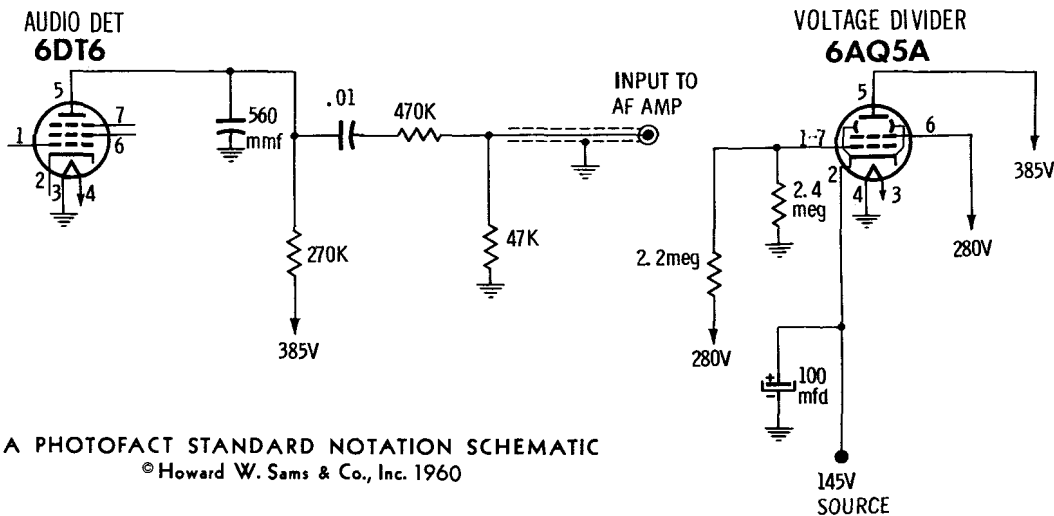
AUDIO DET
6DT6

5
7
1
6
2
3
4

560
mmf

.01

470K

INPUT TO
AF AMP

270K

385V

47K

VOLTAGE DIVIDER
6AQ5A

5
1-7
6
2
4
3

385V

2.4
meg

280V

2.2meg

280V

+
100
mfd

145V
SOURCE

A PHOTOFACT STANDARD NOTATION SCHEMATIC
© Howard W. Sams & Co., Inc. 1960